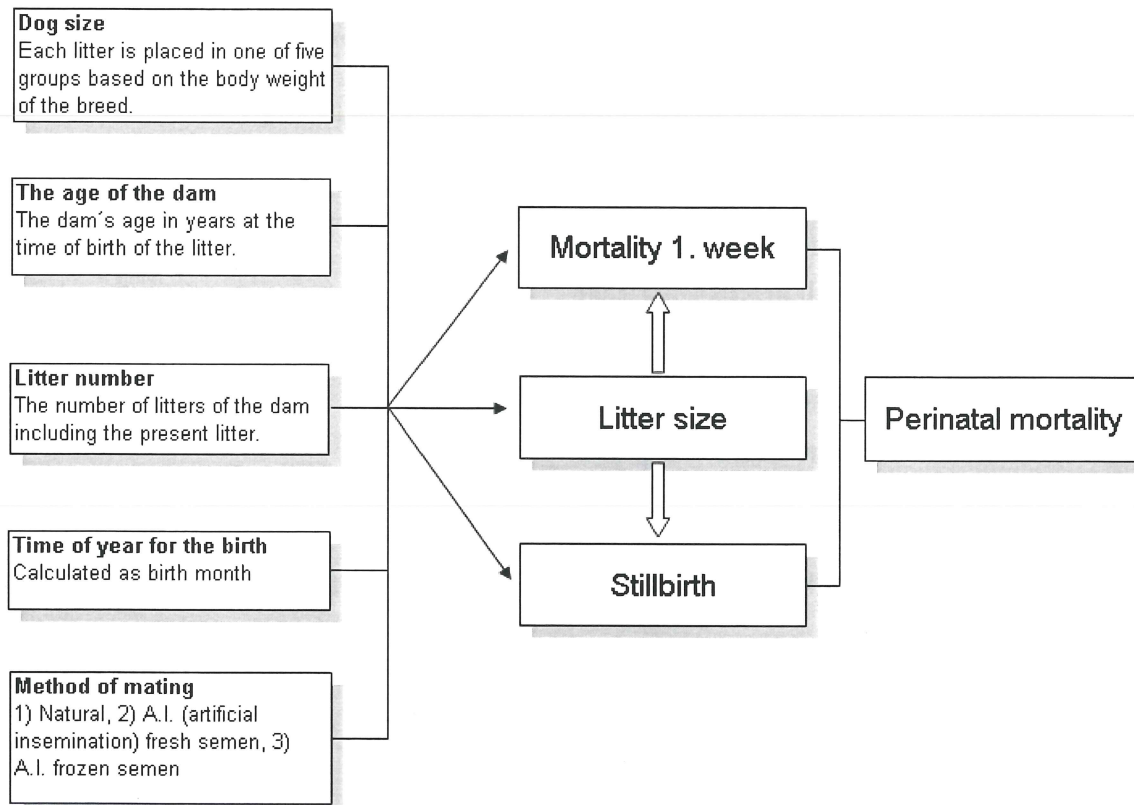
Dog size
Each litter is placed in one of five groups based on the body weight of the breed.

The age of the dam
The dam´s age in years at the time of birth of the litter.

Litter number
The number of litters of the dam including the present litter.

Time of year for the birth
Calculated as birth month

Method of mating
1) Natural, 2) A.I. (artificial insemination) fresh semen, 3) A.I. frozen semen

Mortality 1. week

Litter size

Stillbirth

Perinatal mortality